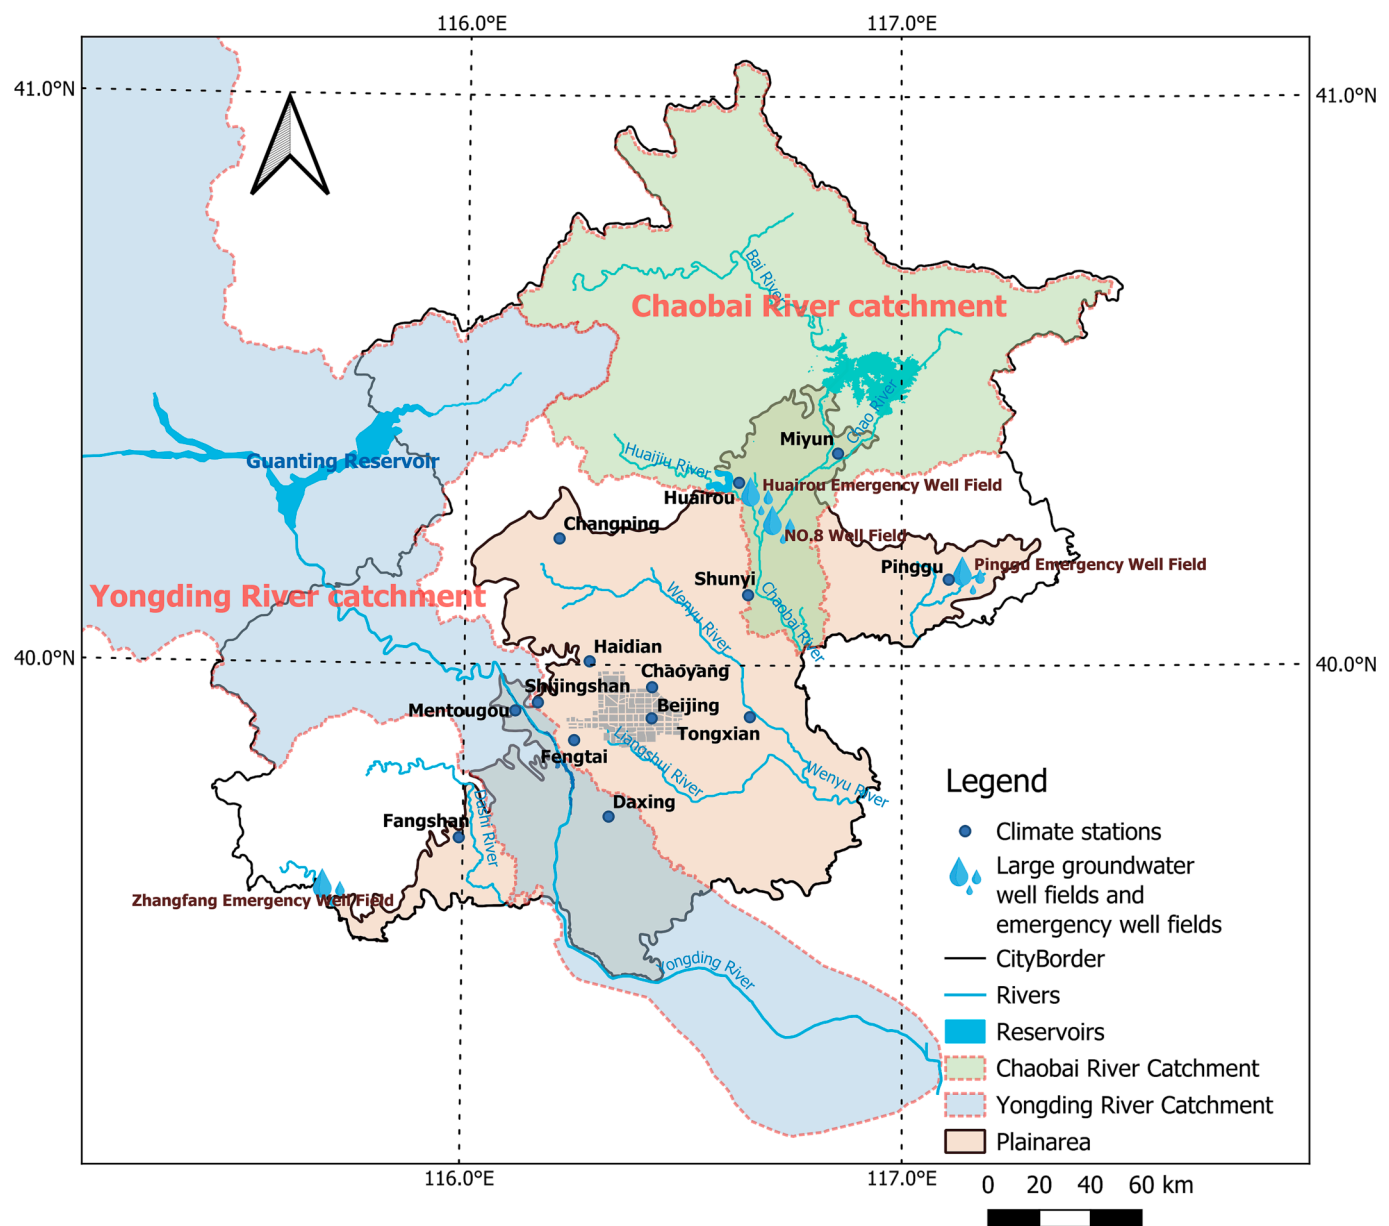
116.0°E
117.0°E
41.0°N
41.0°N
40.0°N
40.0°N
116.0°E
117.0°E

Chaobai River catchment
Bai River
Chao River
Miyun
Huaijiu River
Huairou
Huairou Emergency Well Field
NO.8 Well Field
Guanting Reservoir
Changping
Shunyi
Pinggu
Pinggu Emergency Well Field
Yongding River catchment
Wenyu River
Chaobai River
Haidian
Chaoyang
Shijingshan
Mentougou
Beijing
Tongxian
Fengtai
Liangshui River
Wenyu River
Daxing
Fangshan
Dashi River
Zhangfang Emergency Well Field
Yongding River

Legend
Climate stations
Large groundwater well fields and emergency well fields
CityBorder
Rivers
Reservoirs
Chaobai River Catchment
Yongding River Catchment
Plainarea

0 20 40 60 km